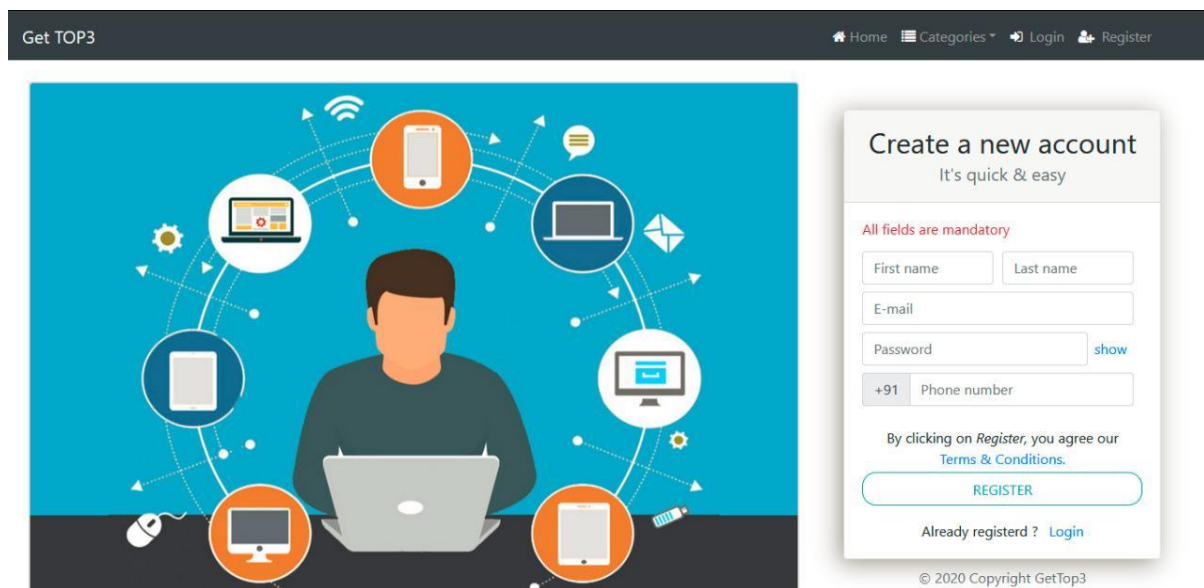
Get TOP3

Home Categories Login Register

Create a new account
It's quick & easy

All fields are mandatory

First name
Last name
E-mail
Password
show
+91
Phone number

By clicking on *Register*, you agree our Terms & Conditions.

REGISTER

Already registerd ? Login

© 2020 Copyright GetTop3